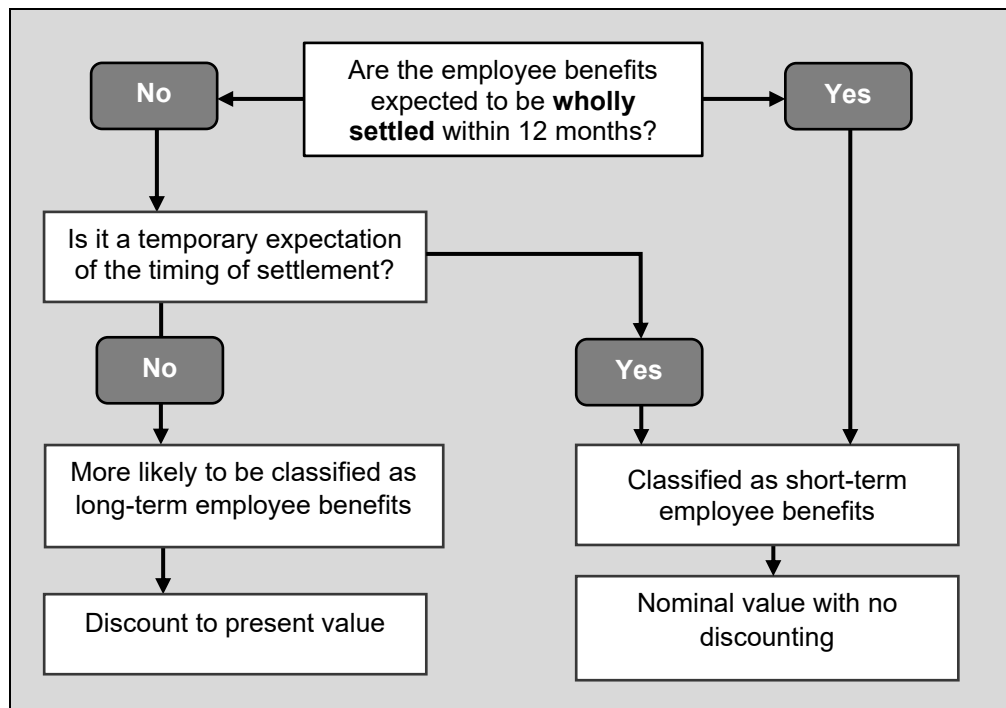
Are the employee benefits expected to be **wholly settled** within 12 months?

No

Yes

Is it a temporary expectation of the timing of settlement?

No

Yes

More likely to be classified as long-term employee benefits

Discount to present value

Classified as short-term employee benefits

Nominal value with no discounting